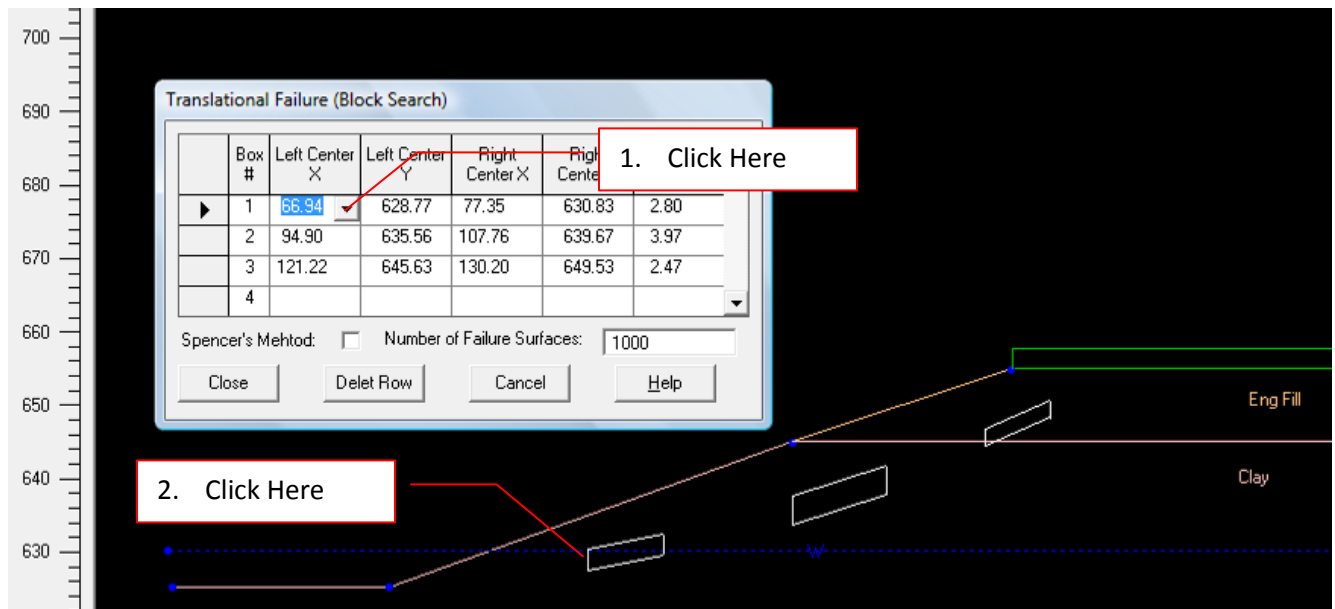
700
690
680
670
660
650
640
630

Translational Failure (Block Search)

| | Box # | Left Center X | Left Center Y | Right Center X | Righ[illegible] Cente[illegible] | |
|---|---|---|---|---|---|---|
| ▶ | 1 | 66.94 | 628.77 | 77.35 | 630.83 | 2.80 |
| | 2 | 94.90 | 635.56 | 107.76 | 639.67 | 3.97 |
| | 3 | 121.22 | 645.63 | 130.20 | 649.53 | 2.47 |
| | 4 | | | | | |

1. Click Here

Spencer's Mehtod: Number of Failure Surfaces: 1000

Close Delet Row Cancel Help

Eng Fill

Clay

2. Click Here

W